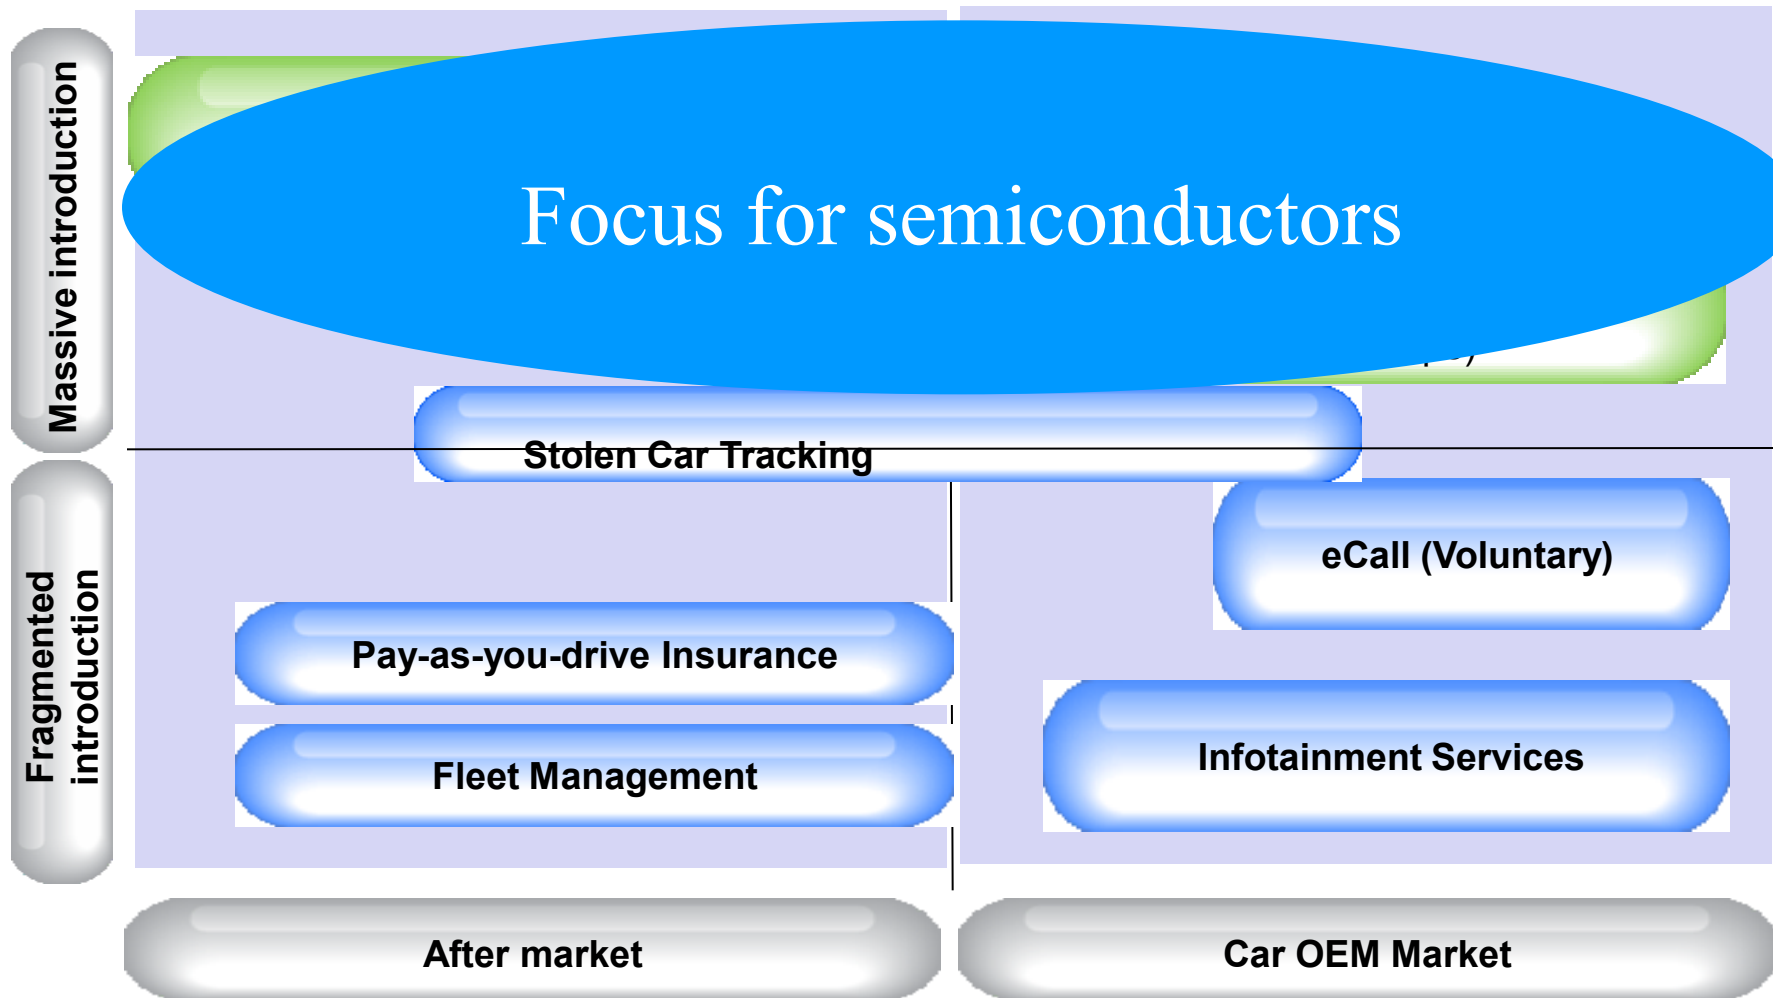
Massive introduction

Fragmented introduction

Focus for semiconductors

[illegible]

Stolen Car Tracking

eCall (Voluntary)

Pay-as-you-drive Insurance

Fleet Management

Infotainment Services

After market

Car OEM Market